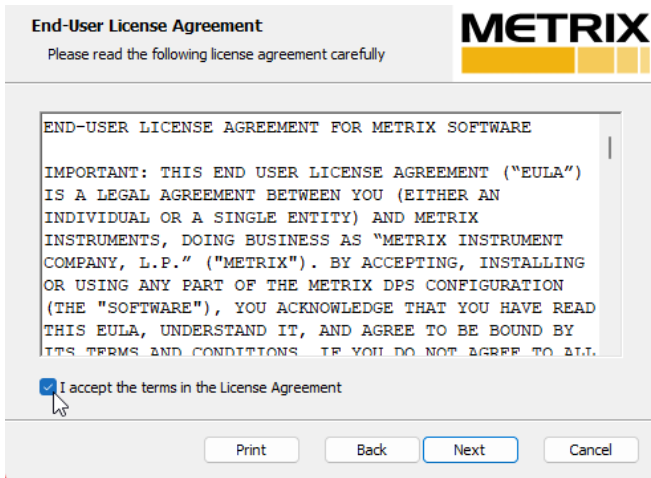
End-User License Agreement

Please read the following license agreement carefully

METRIX

END-USER LICENSE AGREEMENT FOR METRIX SOFTWARE

IMPORTANT: THIS END USER LICENSE AGREEMENT (“EULA”) IS A LEGAL AGREEMENT BETWEEN YOU (EITHER AN INDIVIDUAL OR A SINGLE ENTITY) AND METRIX INSTRUMENTS, DOING BUSINESS AS “METRIX INSTRUMENT COMPANY, L.P.” ("METRIX"). BY ACCEPTING, INSTALLING OR USING ANY PART OF THE METRIX DPS CONFIGURATION (THE "SOFTWARE"), YOU ACKNOWLEDGE THAT YOU HAVE READ THIS EULA, UNDERSTAND IT, AND AGREE TO BE BOUND BY ITS TERMS AND CONDITIONS. IF YOU DO NOT AGREE TO ALL

I accept the terms in the License Agreement

Print

Back

Next

Cancel